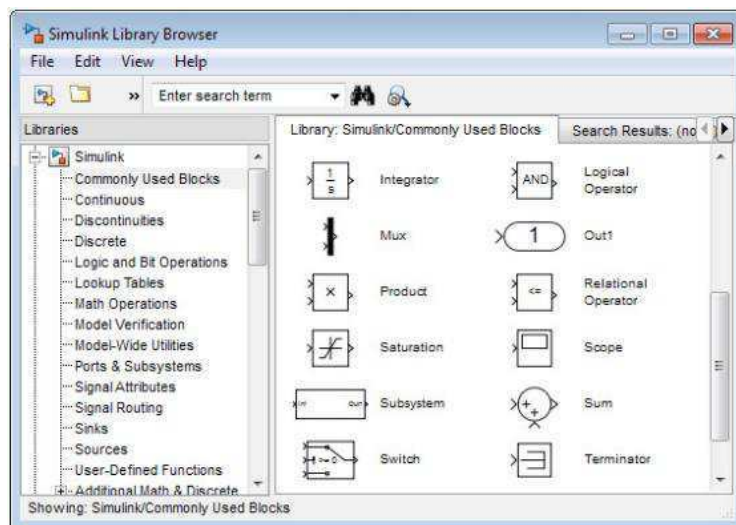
Simulink Library Browser

File Edit View Help

» Enter search term

Libraries

Simulink
Commonly Used Blocks
Continuous
Discontinuities
Discrete
Logic and Bit Operations
Lookup Tables
Math Operations
Model Verification
Model-Wide Utilities
Ports & Subsystems
Signal Attributes
Signal Routing
Sinks
Sources
User-Defined Functions
Additional Math & Discrete

Library: Simulink/Commonly Used Blocks

Search Results: (no

$\frac{1}{s}$ Integrator

AND Logical Operator

Mux

1 Out1

× Product

<= Relational Operator

Saturation

Scope

In Out Subsystem

+ + Sum

Switch

Terminator

Showing: Simulink/Commonly Used Blocks